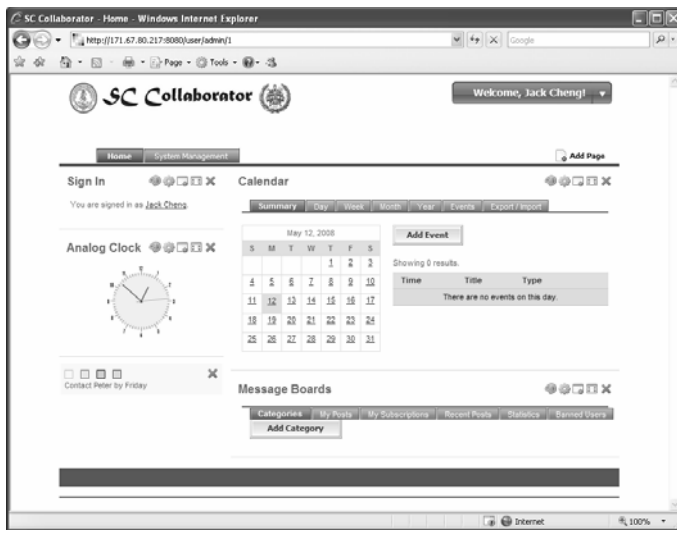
SC Collaborator - Home - Windows Internet Explorer

http://171.67.80.217:8080/user/admin/1

Google

Page · Tools ·

SC Collaborator

Welcome, Jack Cheng!

Home System Management

Add Page

Sign In

You are signed in as Jack Cheng.

Analog Clock

Contact Peter by Friday

Calendar

Summary Day Week Month Year Events Export / Import

May 12, 2008

| S | M | T | W | T | F | S |
|---|---|---|---|---|---|---|
| | | | | 1 | 2 | 3 |
| 4 | 5 | 6 | 7 | 8 | 9 | 10 |
| 11 | 12 | 13 | 14 | 15 | 16 | 17 |
| 18 | 19 | 20 | 21 | 22 | 23 | 24 |
| 25 | 26 | 27 | 28 | 29 | 30 | 31 |

Add Event

Showing 0 results.

| Time | Title | Type |
|---|---|---|
| There are no events on this day. | | |

Message Boards

Categories My Posts My Subscriptions Recent Posts Statistics Banned Users

Add Category

Internet

100%